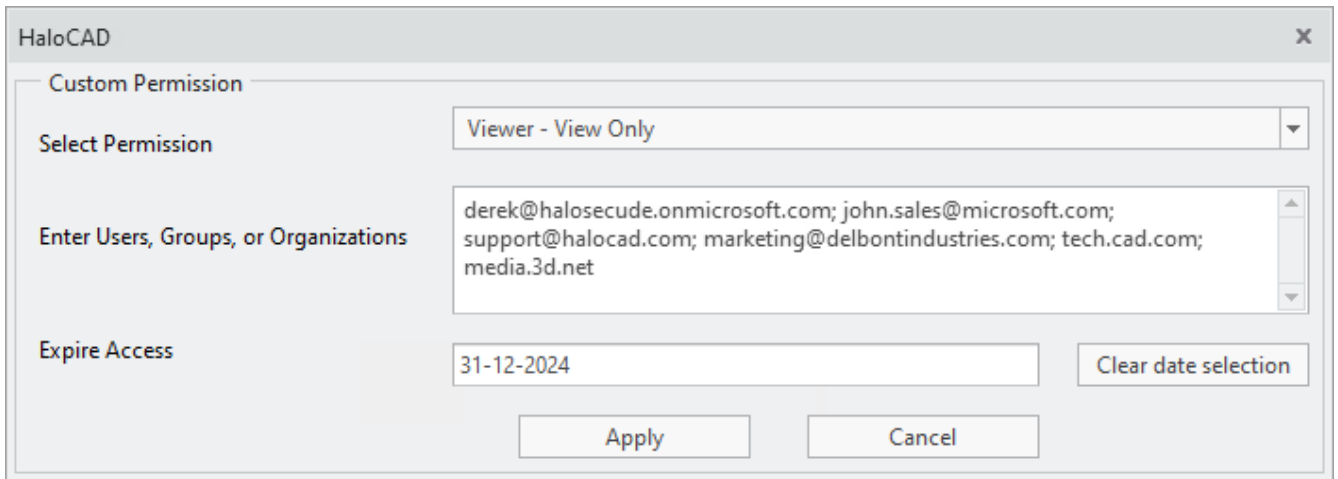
HaloCAD ×

Custom Permission

Select Permission

Viewer - View Only

Enter Users, Groups, or Organizations

derek@halosecude.onmicrosoft.com; john.sales@microsoft.com; support@halocad.com; marketing@delbontindustries.com; tech.cad.com; media.3d.net

Expire Access

31-12-2024

Clear date selection

Apply

Cancel